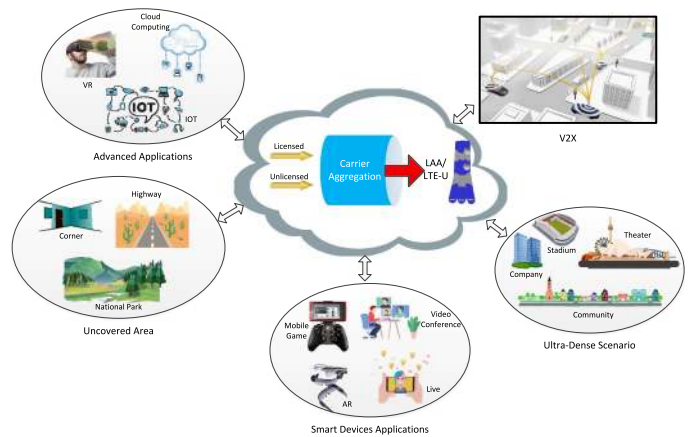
Cloud Computing

VR

IOT

IOT

Advanced Applications

V2X

Licensed

Unlicensed

Carrier Aggregation

LAA/ LTE-U

Highway

Corner

National Park

Uncovered Area

Theater

Stadium

Company

Community

Ultra-Dense Scenario

Mobile Game

Video Conference

AR

Live

Smart Devices Applications